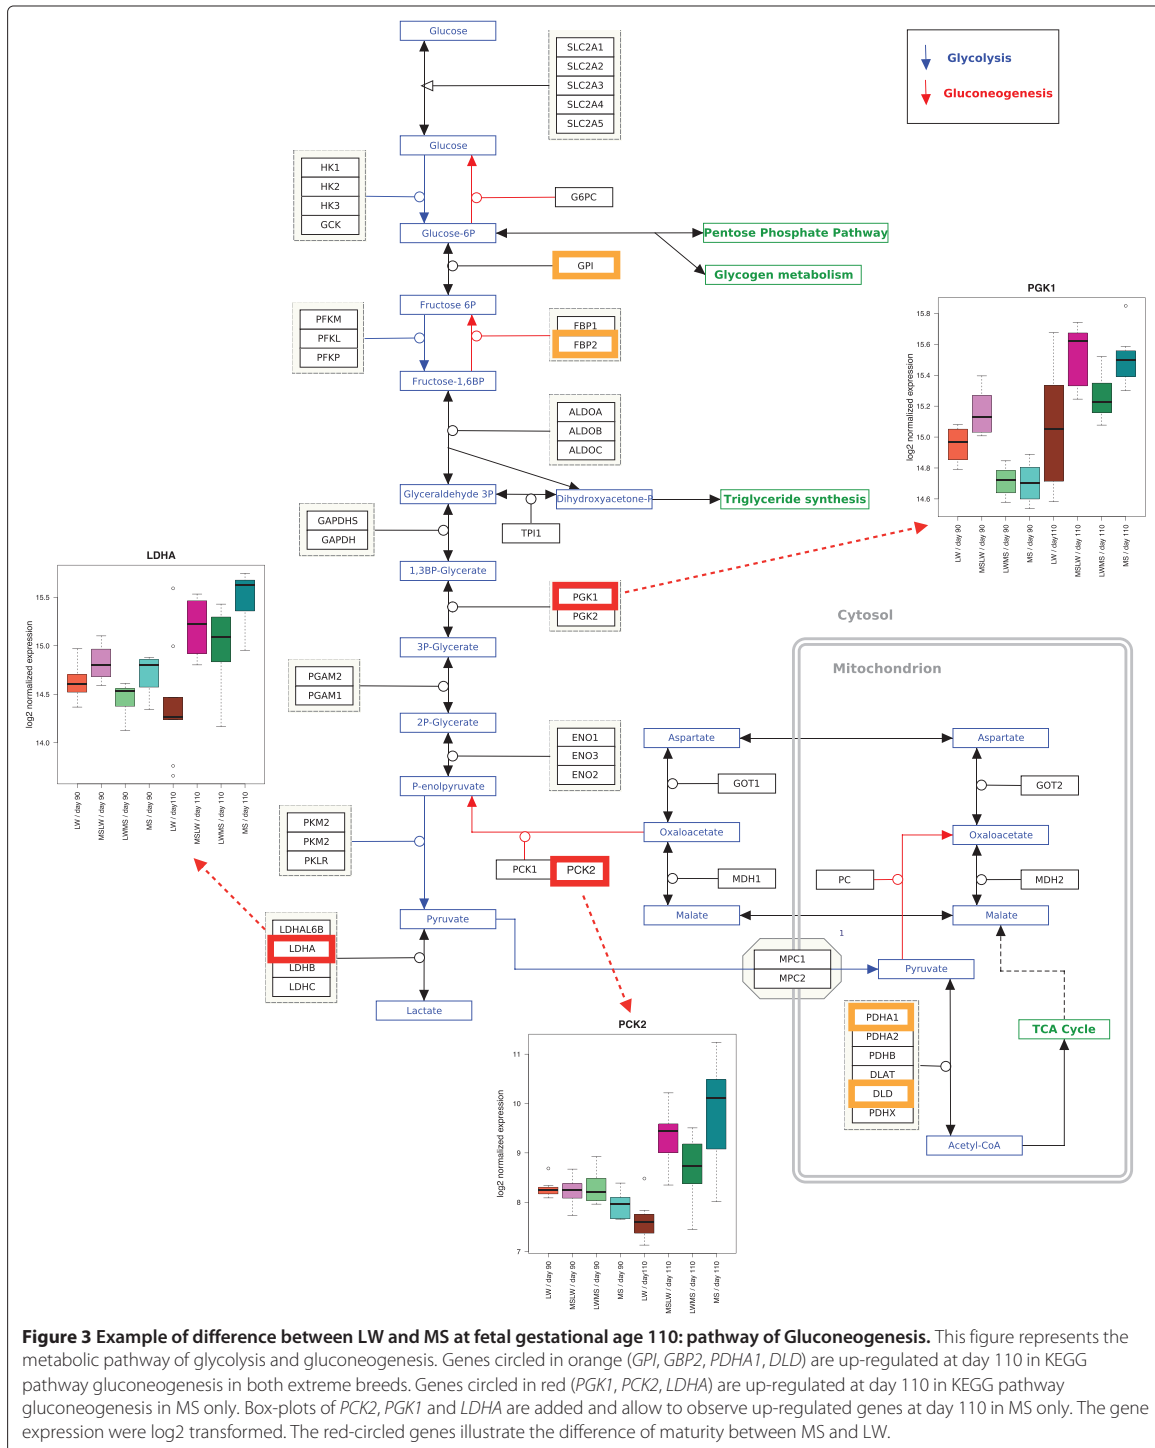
Glucose
SLC2A1
SLC2A2
SLC2A3
SLC2A4
SLC2A5

Glycolysis
Gluconeogenesis

Glucose
HK1
HK2
HK3
GCK
G6PC
Glucose-6P
Pentose Phosphate Pathway
Glycogen metabolism
GPI
Fructose 6P
PFKM
PFKL
PFKP
FBP1
FBP2
Fructose-1,6BP
ALDOA
ALDOB
ALDOC
Glyceraldehyde 3P
Dihydroxyacetone-P
Triglyceride synthesis
TPI1
GAPDHS
GAPDH
1,3BP-Glycerate
PGK1
PGK2
3P-Glycerate
PGAM2
PGAM1
2P-Glycerate
ENO1
ENO3
ENO2
P-enolpyruvate
PKM2
PKM2
PKLR
PCK1
PCK2
Pyruvate
LDHAL6B
LDHA
LDHB
LDHC
Lactate

Cytosol
Mitochondrion
Aspartate
GOT1
Oxaloacetate
MDH1
Malate
Aspartate
GOT2
Oxaloacetate
PC
MDH2
Malate
1
MPC1
MPC2
Pyruvate
PDHA1
PDHA2
PDHB
DLAT
DLD
PDHX
TCA Cycle
Acetyl-CoA

PGK1
log2 normalized expression
15.8
15.6
15.4
15.2
15.0
14.8
14.6
LW / day 90
MSLW / day 90
LWMS / day 90
MS / day 90
LW / day110
MSLW / day 110
LWMS / day 110
MS / day 110

LDHA
log2 normalized expression
15.5
15.0
14.5
14.0
LW / day 90
MSLW / day 90
LWMS / day 90
MS / day 90
LW / day110
MSLW / day 110
LWMS / day 110
MS / day 110

PCK2
log2 normalized expression
11
10
9
8
7
LW / day 90
MSLW / day 90
LWMS / day 90
MS / day 90
LW / day110
MSLW / day 110
LWMS / day 110
MS / day 110

**Figure 3 Example of difference between LW and MS at fetal gestational age 110: pathway of Gluconeogenesis.** This figure represents the metabolic pathway of glycolysis and gluconeogenesis. Genes circled in orange (*GPI*, *GBP2*, *PDHA1*, *DLD*) are up-regulated at day 110 in KEGG pathway gluconeogenesis in both extreme breeds. Genes circled in red (*PGK1*, *PCK2*, *LDHA*) are up-regulated at day 110 in KEGG pathway gluconeogenesis in MS only. Box-plots of *PCK2*, *PGK1* and *LDHA* are added and allow to observe up-regulated genes at day 110 in MS only. The gene expression were log2 transformed. The red-circled genes illustrate the difference of maturity between MS and LW.